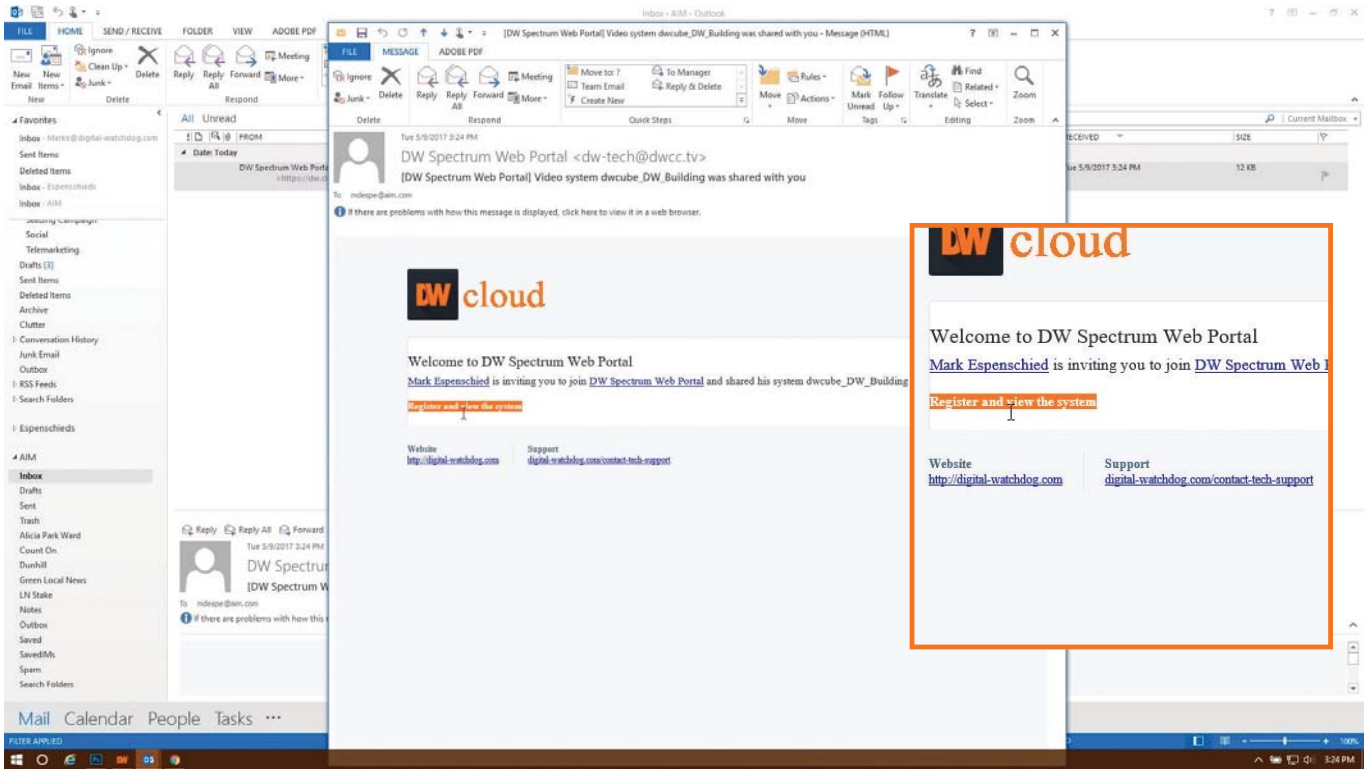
Inbox - AIM - Outlook

FILE HOME SEND / RECEIVE FOLDER VIEW ADOBE PDF

New Email New Items Ignore Clean Up Junk Delete Reply Reply All Forward Meeting More

New Delete Respond

Favorites

Inbox - Marke@digital-watchdog.com
Sent Items
Deleted Items
Inbox - Espenschieds
Inbox - AIM
Seeding Campaign
Social
Telemarketing
Drafts [3]
Sent Items
Deleted Items
Archive
Clutter
Conversation History
Junk Email
Outbox
RSS Feeds
Search Folders

Espenschieds

AIM
Inbox
Drafts
Sent
Trash
Alicia Park Ward
Count On
Dunhill
Green Local News
LN Stake
Notes
Outbox
Saved
SavedIMs
Spam
Search Folders

All Unread

FROM
Date: Today
DW Spectrum Web Portal
<https://dw.d

RECEIVED SIZE
Tue 5/9/2017 3:24 PM 12 KB

Current Mailbox

Reply Reply All Forward
Tue 5/9/2017 3:24 PM
DW Spectrum
[DW Spectrum W
To mdespe@aim.com
If there are problems with how this

Mail Calendar People Tasks ···

FILTER APPLIED

[DW Spectrum Web Portal] Video system dwcube_DW_Building was shared with you - Message (HTML)

FILE MESSAGE ADOBE PDF

Ignore Junk Delete Reply Reply All Forward Meeting More Move to: ? Team Email Create New To Manager Reply & Delete Move Rules Actions Mark Unread Follow Up Translate Find Related Select Zoom

Delete Respond Quick Steps Move Tags Editing Zoom

Tue 5/9/2017 3:24 PM
DW Spectrum Web Portal <dw-tech@dwcc.tv>
[DW Spectrum Web Portal] Video system dwcube_DW_Building was shared with you
To mdespe@aim.com
If there are problems with how this message is displayed, click here to view it in a web browser.

DW cloud

Welcome to DW Spectrum Web Portal
Mark Espenschied is inviting you to join DW Spectrum Web Portal and shared his system dwcube_DW_Building

Register and view the system

Website
http://digital-watchdog.com
Support
digital-watchdog.com/contact-tech-support

DW cloud

Welcome to DW Spectrum Web Portal
Mark Espenschied is inviting you to join DW Spectrum Web

Register and view the system

Website
http://digital-watchdog.com
Support
digital-watchdog.com/contact-tech-support

3:24 PM